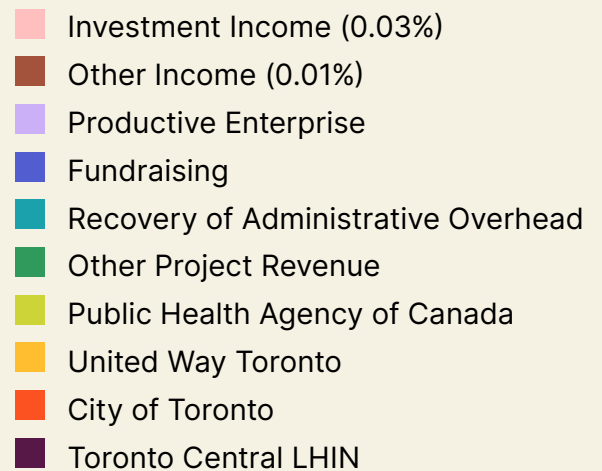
Investment Income (0.03%)
Other Income (0.01%)
Productive Enterprise
Fundraising
Recovery of Administrative Overhead
Other Project Revenue
Public Health Agency of Canada
United Way Toronto
City of Toronto
Toronto Central LHIN